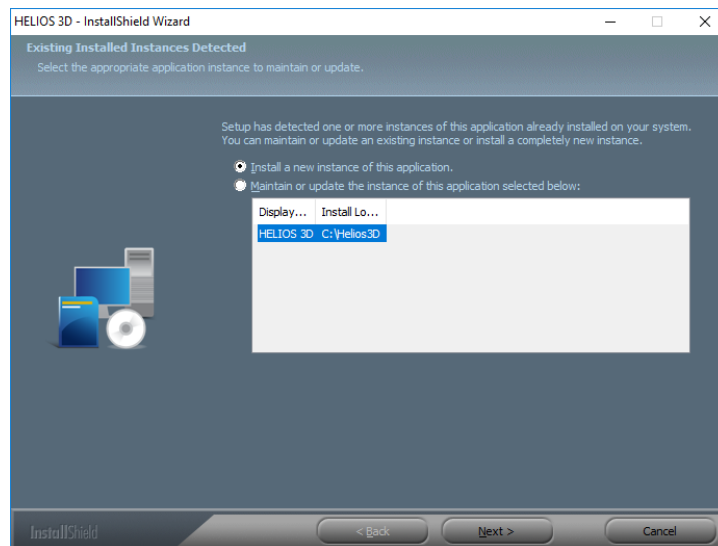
HELIOS 3D - InstallShield Wizard

Existing Installed Instances Detected
Select the appropriate application instance to maintain or update.

Setup has detected one or more instances of this application already installed on your system. You can maintain or update an existing instance or install a completely new instance.

Install a new instance of this application.
Maintain or update the instance of this application selected below:

| Display... | Install Lo... |
|---|---|
| HELIOS 3D | C:\Helios3D |

InstallShield

< Back
Next >
Cancel